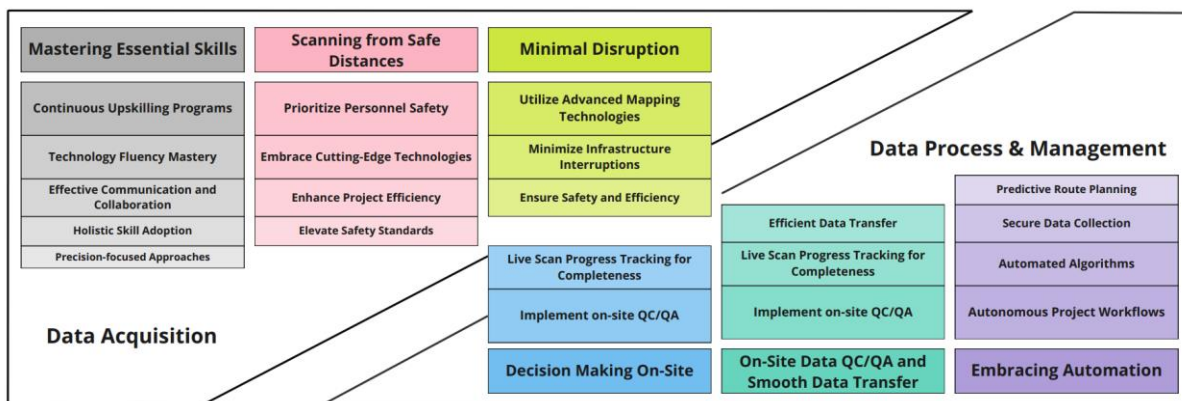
Mastering Essential Skills

Continuous Upskilling Programs

Technology Fluency Mastery

Effective Communication and Collaboration

Holistic Skill Adoption

Precision-focused Approaches

Scanning from Safe Distances

Prioritize Personnel Safety

Embrace Cutting-Edge Technologies

Enhance Project Efficiency

Elevate Safety Standards

Minimal Disruption

Utilize Advanced Mapping Technologies

Minimize Infrastructure Interruptions

Ensure Safety and Efficiency

Data Process & Management

Live Scan Progress Tracking for Completeness

Implement on-site QC/QA

Decision Making On-Site

Efficient Data Transfer

Live Scan Progress Tracking for Completeness

Implement on-site QC/QA

On-Site Data QC/QA and Smooth Data Transfer

Predictive Route Planning

Secure Data Collection

Automated Algorithms

Autonomous Project Workflows

Embracing Automation

Data Acquisition